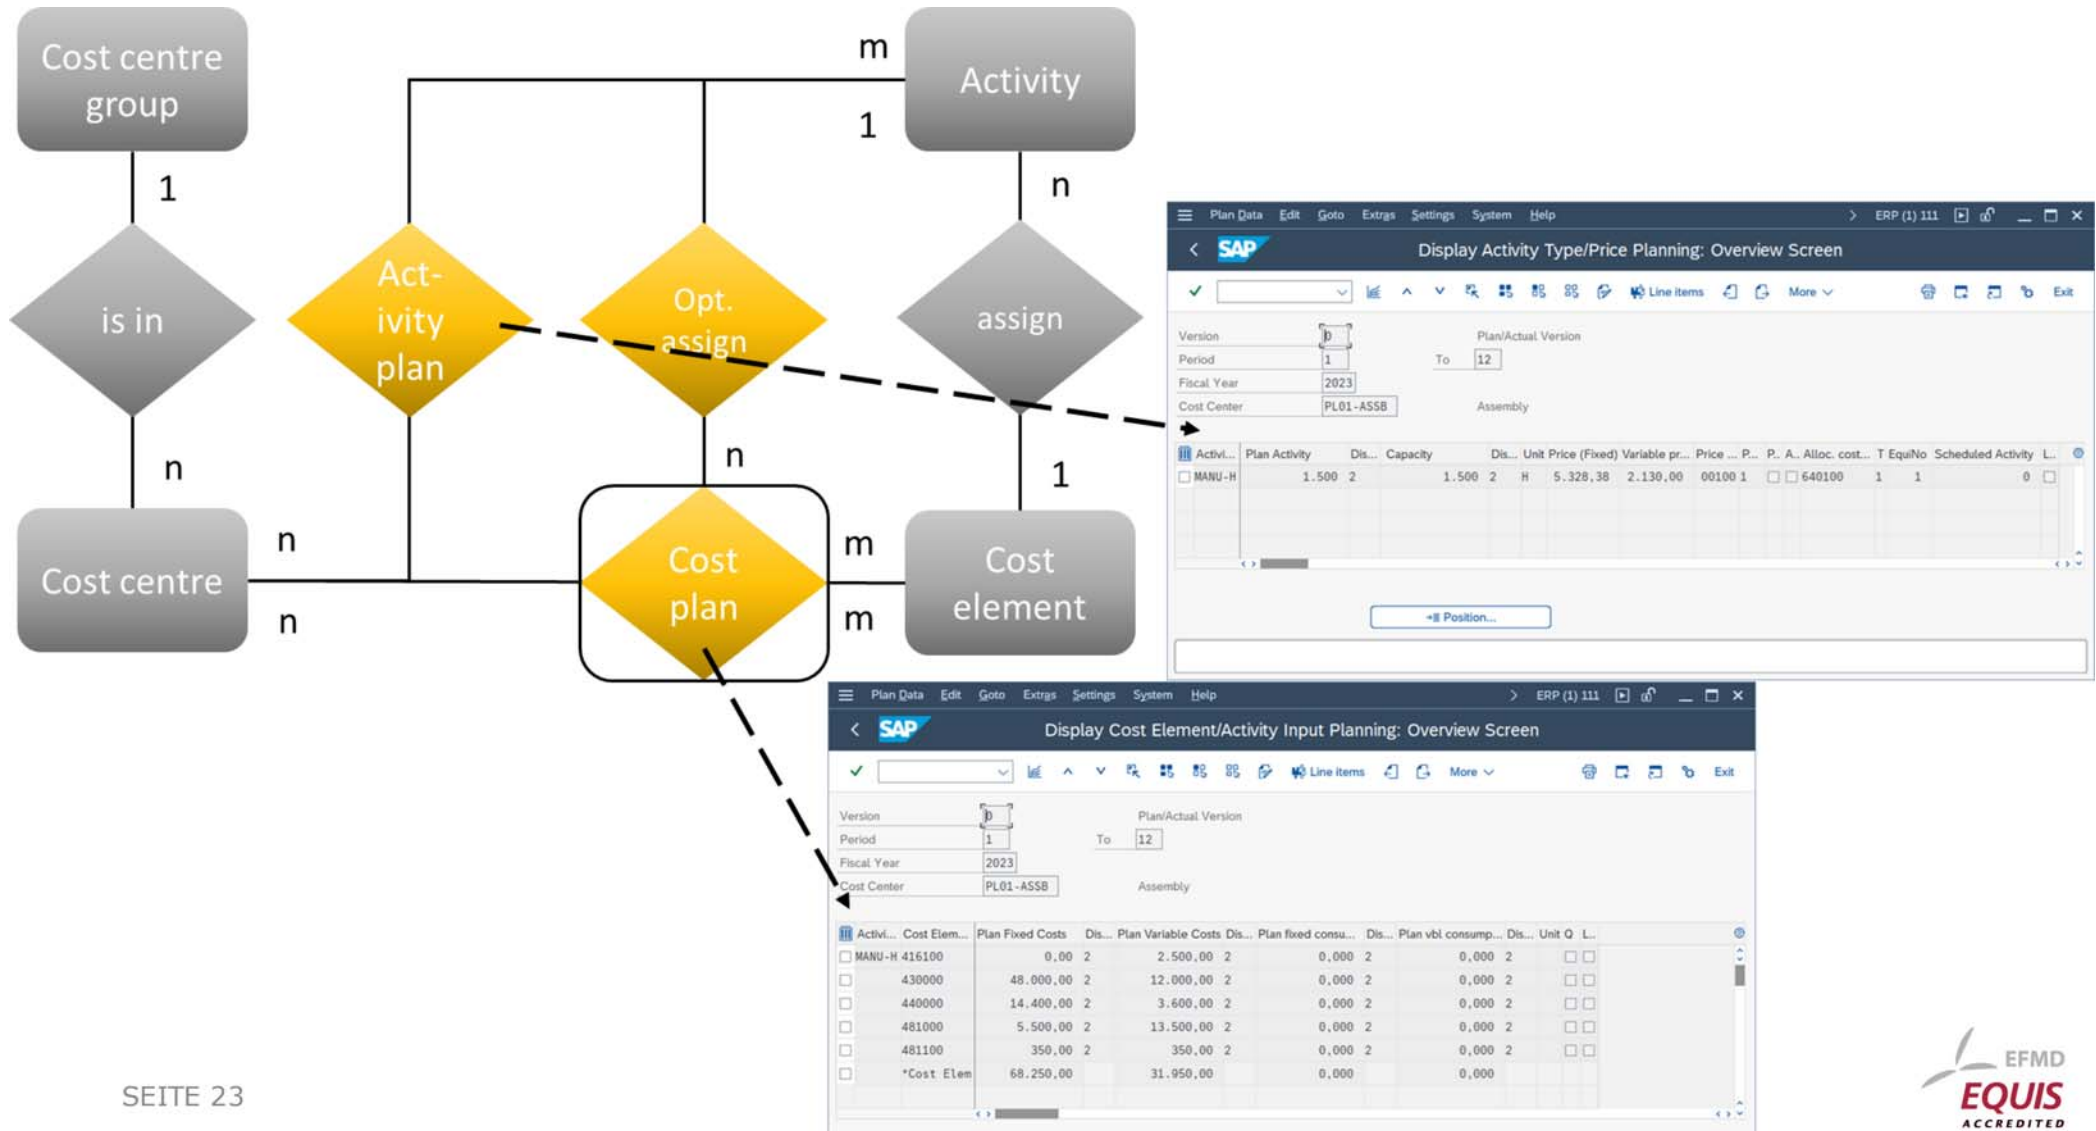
Cost centre group

1

is in

n

Cost centre

n

n

Act-ivity plan

Opt. assign

n

Cost plan

m

m

m

1

Activity

n

assign

1

Cost element

Plan Data Edit Goto Extras Settings System Help > ERP (1) 111

SAP Display Activity Type/Price Planning: Overview Screen

Line items More Exit

Version 0 Plan/Actual Version
Period 1 To 12
Fiscal Year 2023
Cost Center PL01-ASSB Assembly

| Activi... | Plan Activity | Dis... | Capacity | Dis... | Unit | Price (Fixed) | Variable pr... | Price ... | P... | P... | A... | Alloc. cost... | T | EquiNo | Scheduled Activity | L... |
|---|---|---|---|---|---|---|---|---|---|---|---|---|---|---|---|---|
| MANU-H | 1.500 | 2 | 1.500 | 2 | H | 5.328,38 | 2.130,00 | 00100 | 1 | | | 640100 | 1 | 1 | 0 | |

Position...

Plan Data Edit Goto Extras Settings System Help > ERP (1) 111

SAP Display Cost Element/Activity Input Planning: Overview Screen

Line items More Exit

Version 0 Plan/Actual Version
Period 1 To 12
Fiscal Year 2023
Cost Center PL01-ASSB Assembly

| Activi... | Cost Elem... | Plan Fixed Costs | Dis... | Plan Variable Costs | Dis... | Plan fixed consu... | Dis... | Plan vbl consump... | Dis... | Unit | Q | L... |
|---|---|---|---|---|---|---|---|---|---|---|---|---|
| MANU-H | 416100 | 0,00 | 2 | 2.500,00 | 2 | 0,000 | 2 | 0,000 | 2 | | | |
| | 430000 | 48.000,00 | 2 | 12.000,00 | 2 | 0,000 | 2 | 0,000 | 2 | | | |
| | 440000 | 14.400,00 | 2 | 3.600,00 | 2 | 0,000 | 2 | 0,000 | 2 | | | |
| | 481000 | 5.500,00 | 2 | 13.500,00 | 2 | 0,000 | 2 | 0,000 | 2 | | | |
| | 481100 | 350,00 | 2 | 350,00 | 2 | 0,000 | 2 | 0,000 | 2 | | | |
| | *Cost Elem | 68.250,00 | | 31.950,00 | | 0,000 | | 0,000 | | | | |

SEITE 23

EFMD EQUIS ACCREDITED